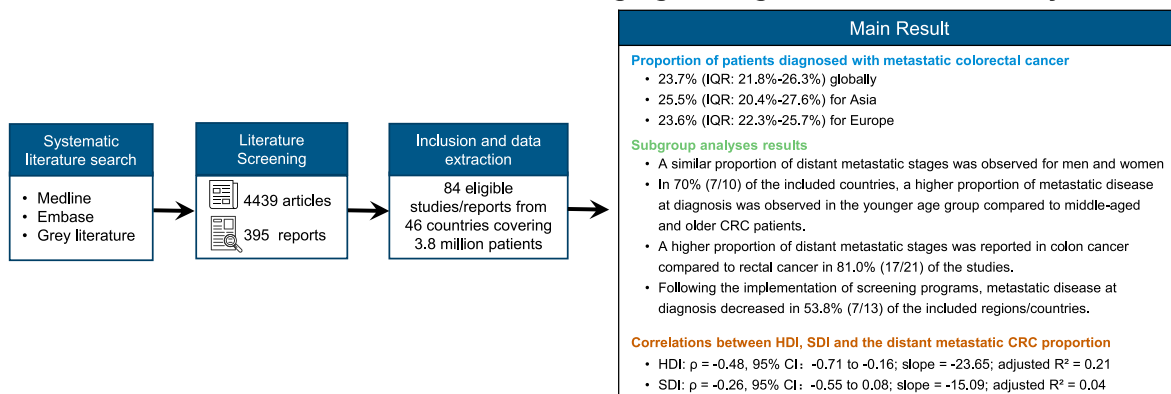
Systematic literature search

- Medline
- Embase
- Grey literature

Literature Screening

4439 articles

395 reports

Inclusion and data extraction

84 eligible studies/reports from 46 countries covering 3.8 million patients

Main Result

Proportion of patients diagnosed with metastatic colorectal cancer

- 23.7% (IQR: 21.8%-26.3%) globally
- 25.5% (IQR: 20.4%-27.6%) for Asia
- 23.6% (IQR: 22.3%-25.7%) for Europe

Subgroup analyses results

- A similar proportion of distant metastatic stages was observed for men and women
- In 70% (7/10) of the included countries, a higher proportion of metastatic disease at diagnosis was observed in the younger age group compared to middle-aged and older CRC patients.
- A higher proportion of distant metastatic stages was reported in colon cancer compared to rectal cancer in 81.0% (17/21) of the studies.
- Following the implementation of screening programs, metastatic disease at diagnosis decreased in 53.8% (7/13) of the included regions/countries.

Correlations between HDI, SDI and the distant metastatic CRC proportion

- HDI: ρ = -0.48, 95% CI: -0.71 to -0.16; slope = -23.65; adjusted R² = 0.21
- SDI: ρ = -0.26, 95% CI: -0.55 to 0.08; slope = -15.09; adjusted R² = 0.04